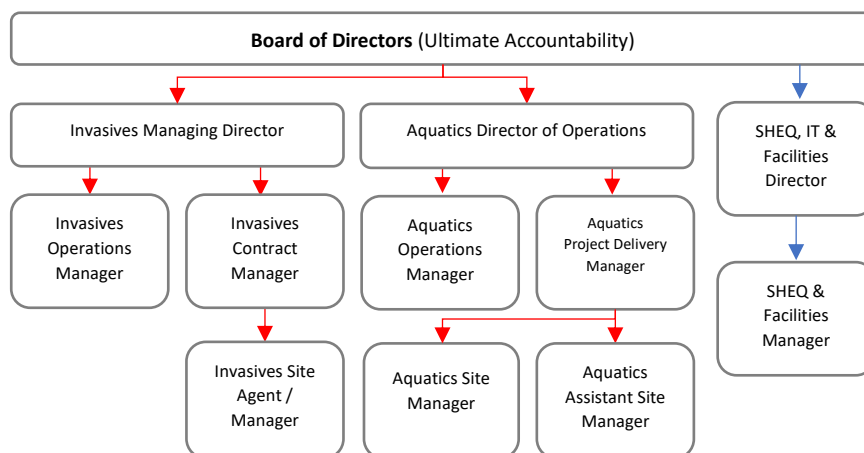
**Board of Directors** (Ultimate Accountability)

Invasives Managing Director

Aquatics Director of Operations

SHEQ, IT & Facilities Director

Invasives Operations Manager

Invasives Contract Manager

Aquatics Operations Manager

Aquatics Project Delivery Manager

SHEQ & Facilities Manager

Invasives Site Agent / Manager

Aquatics Site Manager

Aquatics Assistant Site Manager